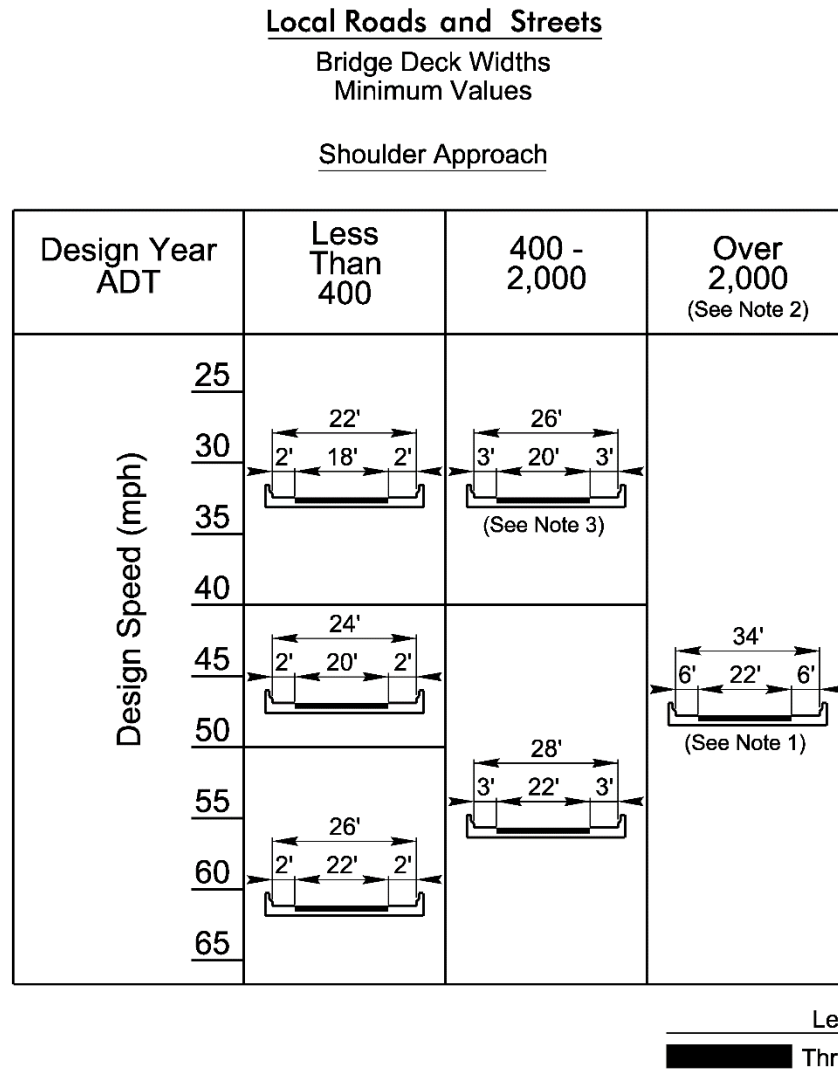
Local Roads and Streets

Bridge Deck Widths
Minimum Values

Shoulder Approach

| Design Year ADT | Less Than 400 | 400 - 2,000 | Over 2,000 (See Note 2) |
|---|---|---|---|
| Design Speed (mph) 25 30 35 40 | 22' 2' 18' 2' | 26' 3' 20' 3' (See Note 3) | 34' 6' 22' 6' (See Note 1) |
| 45 50 | 24' 2' 20' 2' | 28' 3' 22' 3' | |
| 55 60 65 | 26' 2' 22' 2' | | |

Le

Thr